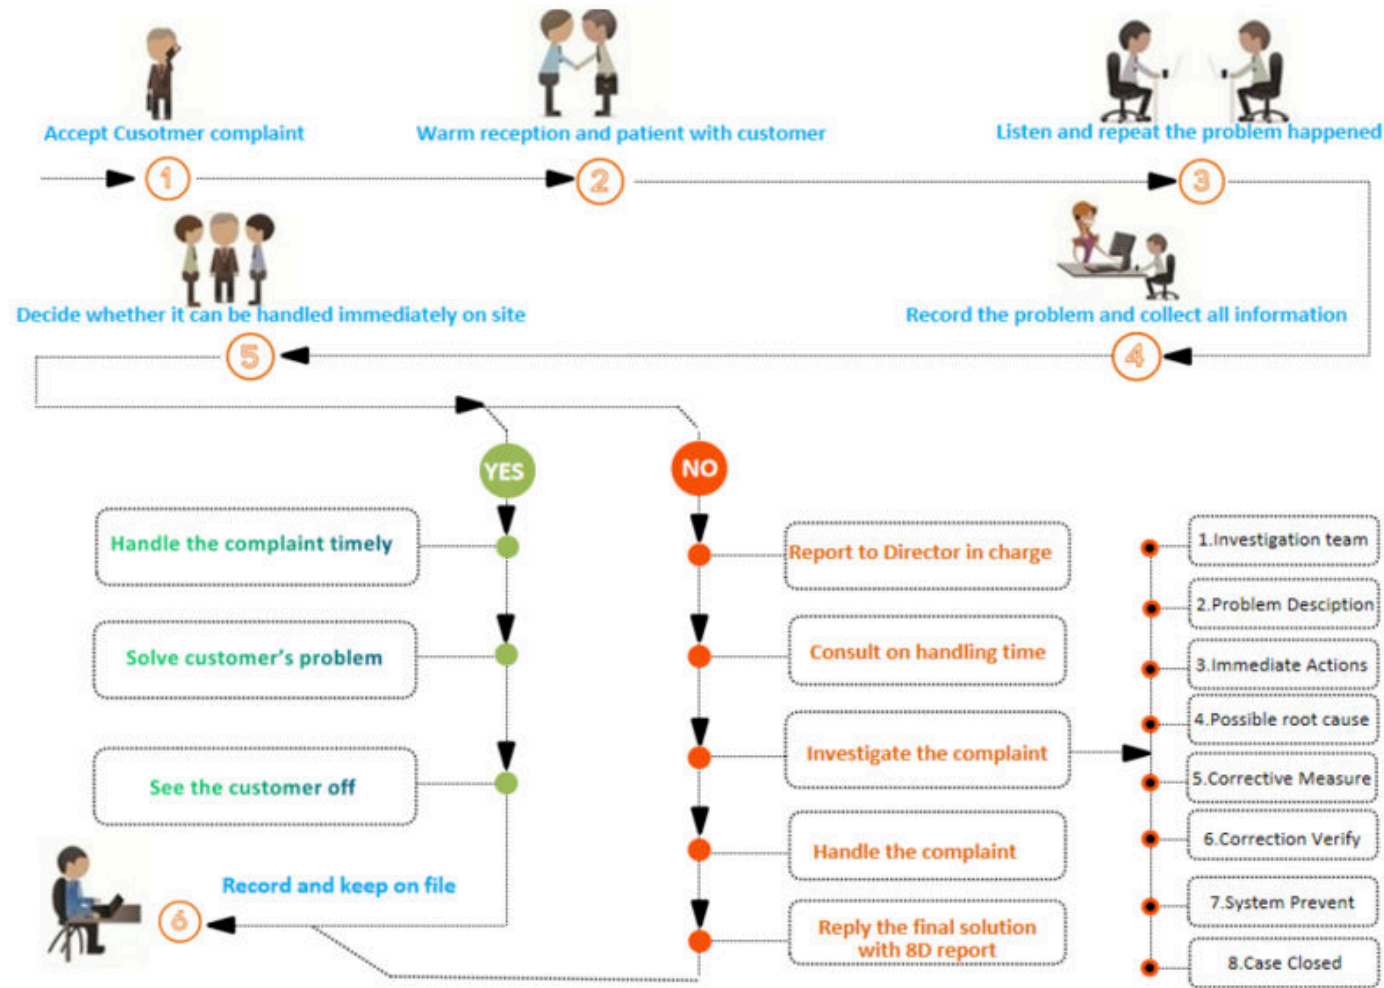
Accept Cusotmer complaint

1

Warm reception and patient with customer

2

Listen and repeat the problem happened

3

Decide whether it can be handled immediately on site

5

Record the problem and collect all information

4

YES

NO

Handle the complaint timely

Solve customer's problem

See the customer off

Report to Director in charge

Consult on handling time

Investigate the complaint

Handle the complaint

Reply the final solution with 8D report

1.Investigation team

2.Problem Desciption

3.Immediate Actions

4.Possible root cause

5.Corrective Measure

6.Correction Verify

7.System Prevent

8.Case Closed

Record and keep on file

6